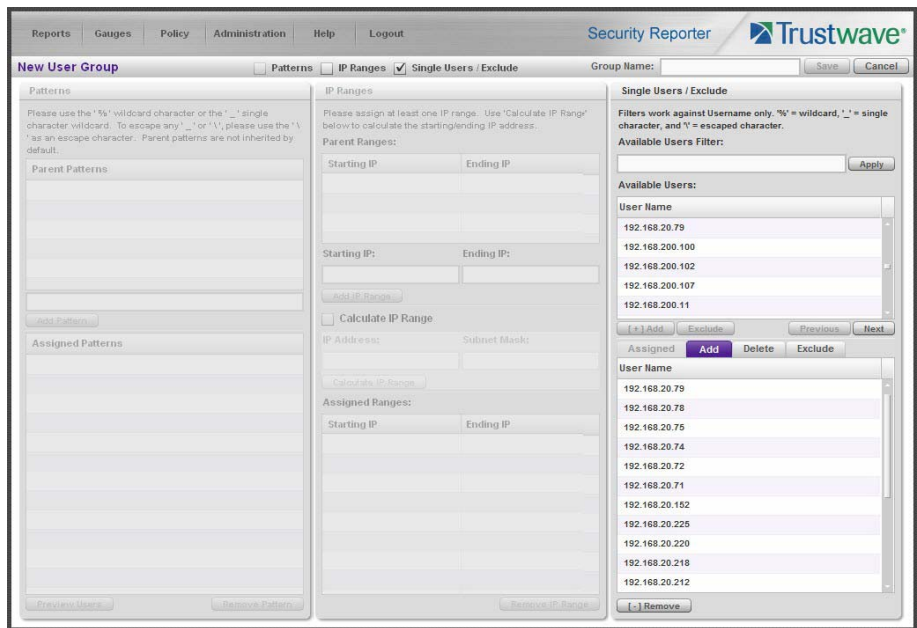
Reports Gauges Policy Administration Help Logout

Security Reporter Trustwave

New User Group

Patterns IP Ranges Single Users / Exclude

Group Name:

Save Cancel

Patterns

Please use the '%' wildcard character or the '_' single character wildcard. To escape any '_' or '\', please use the '\' as an escape character. Parent patterns are not inherited by default.

Parent Patterns

Add Pattern

Assigned Patterns

Preview Users

Remove Pattern

IP Ranges

Please assign at least one IP range. Use 'Calculate IP Range' below to calculate the starting/ending IP address.

Parent Ranges:

| Starting IP | Ending IP |
|---|---|

Starting IP: Ending IP:

Add IP Range

Calculate IP Range

IP Address: Subnet Mask:

Calculate IP Range

Assigned Ranges:

| Starting IP | Ending IP |
|---|---|

Remove IP Range

Single Users / Exclude

Filters work against Username only. '%' = wildcard, '_' = single character, and '\' = escaped character.

Available Users Filter:

Apply

Available Users:

| User Name |
|---|
| 192.168.20.79 |
| 192.168.200.100 |
| 192.168.200.102 |
| 192.168.200.107 |
| 192.168.200.11 |

[+] Add Exclude Previous Next

Assigned Add Delete Exclude

| User Name |
|---|
| 192.168.20.79 |
| 192.168.20.78 |
| 192.168.20.75 |
| 192.168.20.74 |
| 192.168.20.72 |
| 192.168.20.71 |
| 192.168.20.152 |
| 192.168.20.225 |
| 192.168.20.220 |
| 192.168.20.218 |
| 192.168.20.212 |

[-] Remove